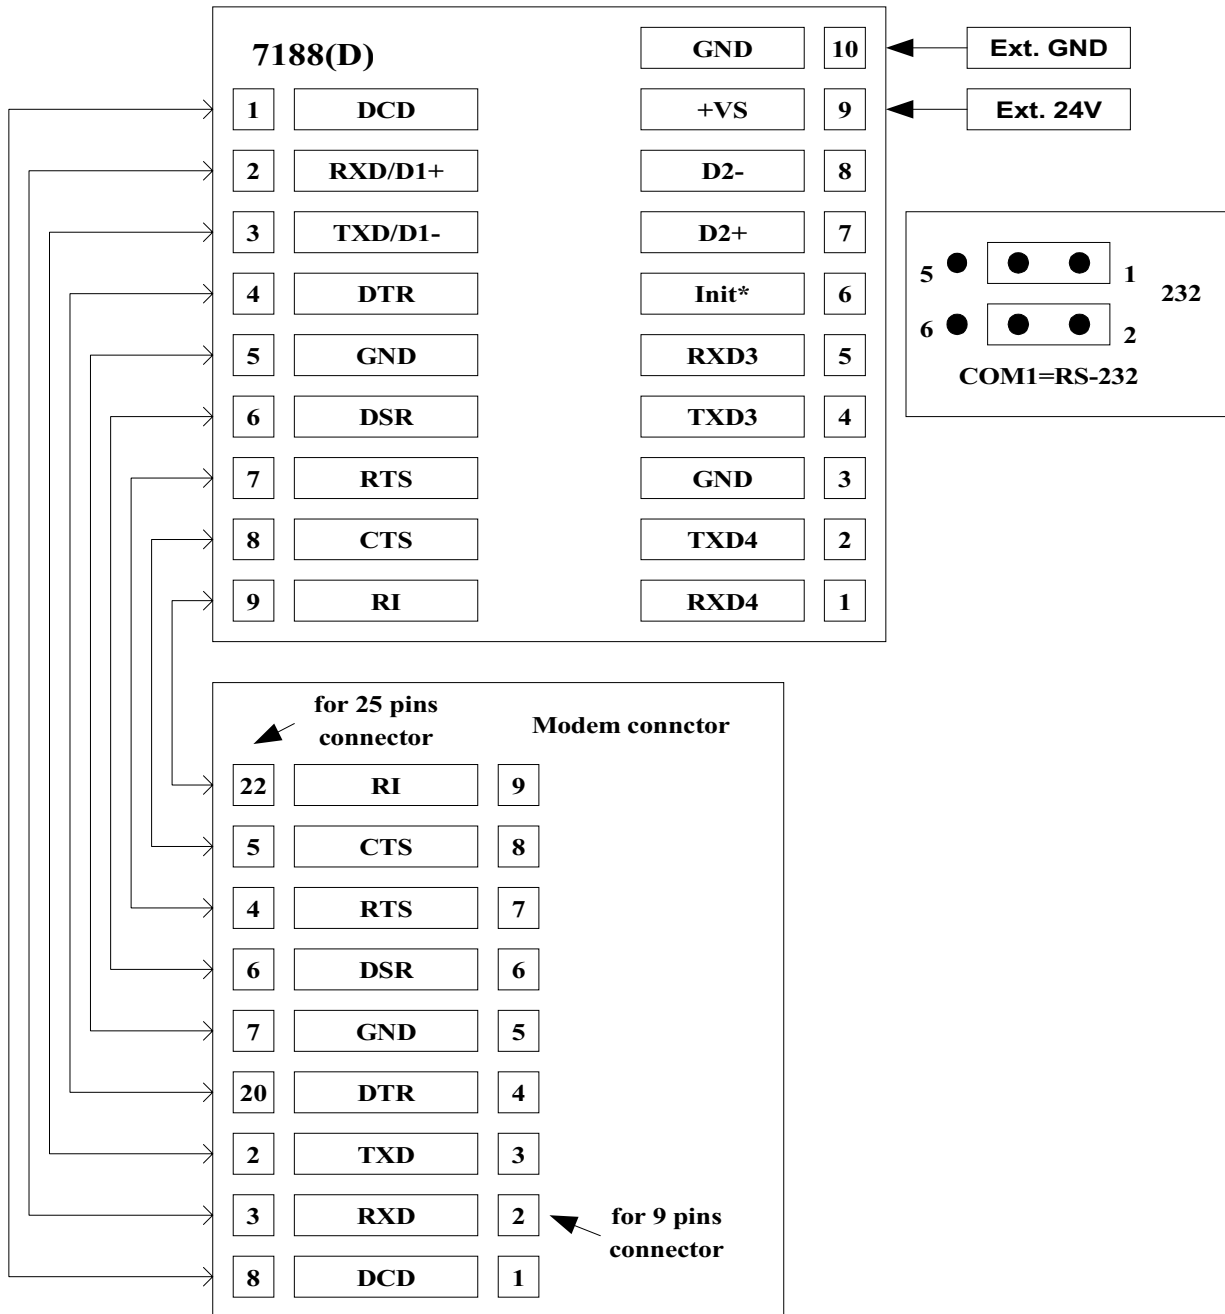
7188(D)

| | | | |
|---|---|---|---|
| 1 | DCD | GND | 10 |
| 2 | RXD/D1+ | +VS | 9 |
| 3 | TXD/D1- | D2- | 8 |
| 4 | DTR | D2+ | 7 |
| 5 | GND | Init* | 6 |
| 6 | DSR | RXD3 | 5 |
| 7 | RTS | TXD3 | 4 |
| 8 | CTS | GND | 3 |
| 9 | RI | TXD4 | 2 |
| | | RXD4 | 1 |

Ext. GND

Ext. 24V

5 1 232
6 2
COM1=RS-232

for 25 pins connector

Modem connctor

| | | |
|---|---|---|
| 22 | RI | 9 |
| 5 | CTS | 8 |
| 4 | RTS | 7 |
| 6 | DSR | 6 |
| 7 | GND | 5 |
| 20 | DTR | 4 |
| 2 | TXD | 3 |
| 3 | RXD | 2 |
| 8 | DCD | 1 |

for 9 pins connector